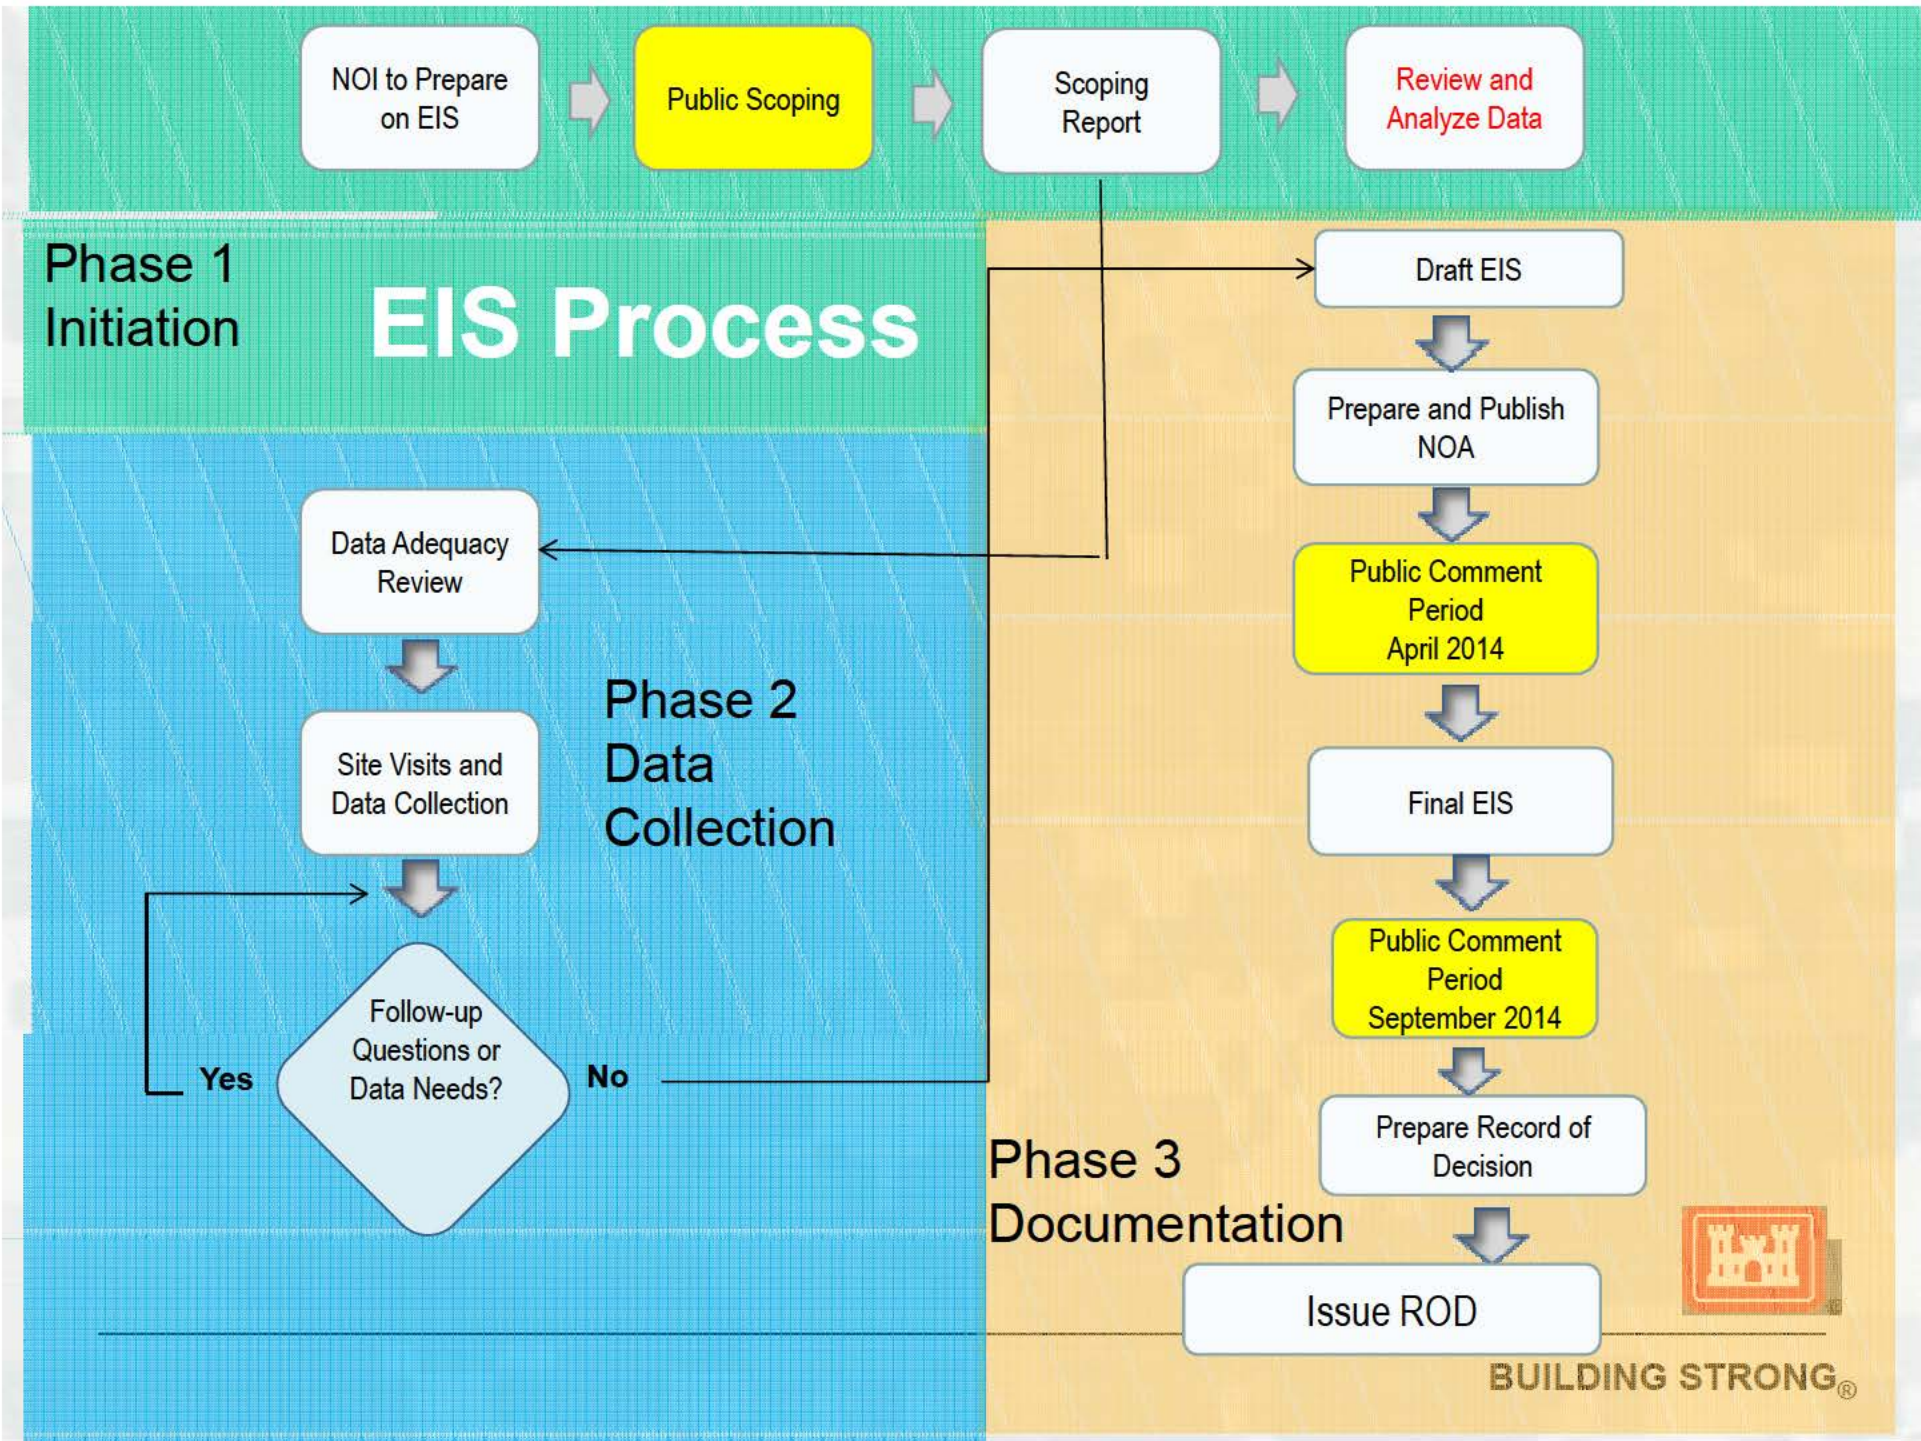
NOI to Prepare on EIS

Public Scoping

Scoping Report

Review and Analyze Data

Phase 1 Initiation

EIS Process

Draft EIS

Prepare and Publish NOA

Public Comment Period April 2014

Final EIS

Public Comment Period September 2014

Prepare Record of Decision

Issue ROD

Data Adequacy Review

Site Visits and Data Collection

Phase 2 Data Collection

Yes

Follow-up Questions or Data Needs?

No

Phase 3 Documentation

BUILDING STRONG®